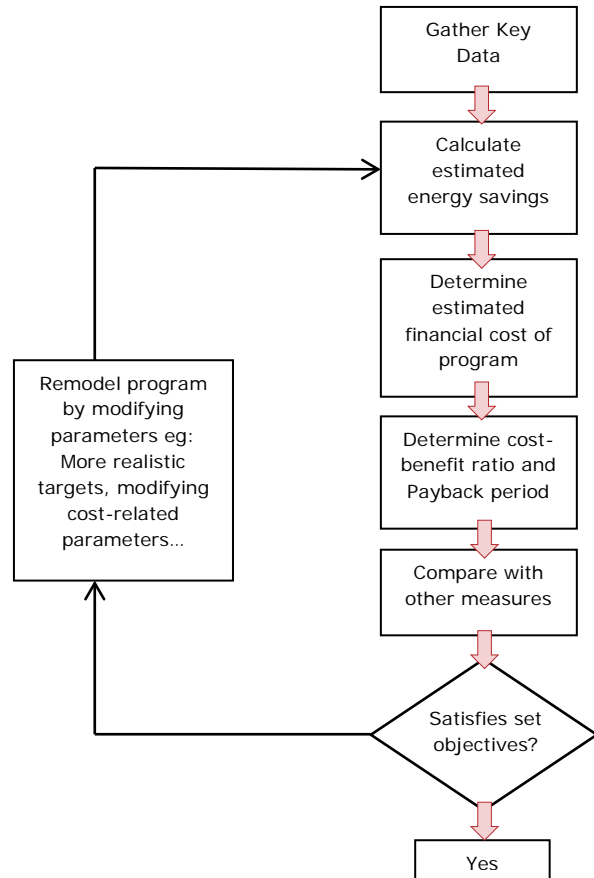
Gather Key Data

Calculate estimated energy savings

Determine estimated financial cost of program

Determine cost-benefit ratio and Payback period

Compare with other measures

Satisfies set objectives?

Yes

Remodel program by modifying parameters eg: More realistic targets, modifying cost-related parameters…